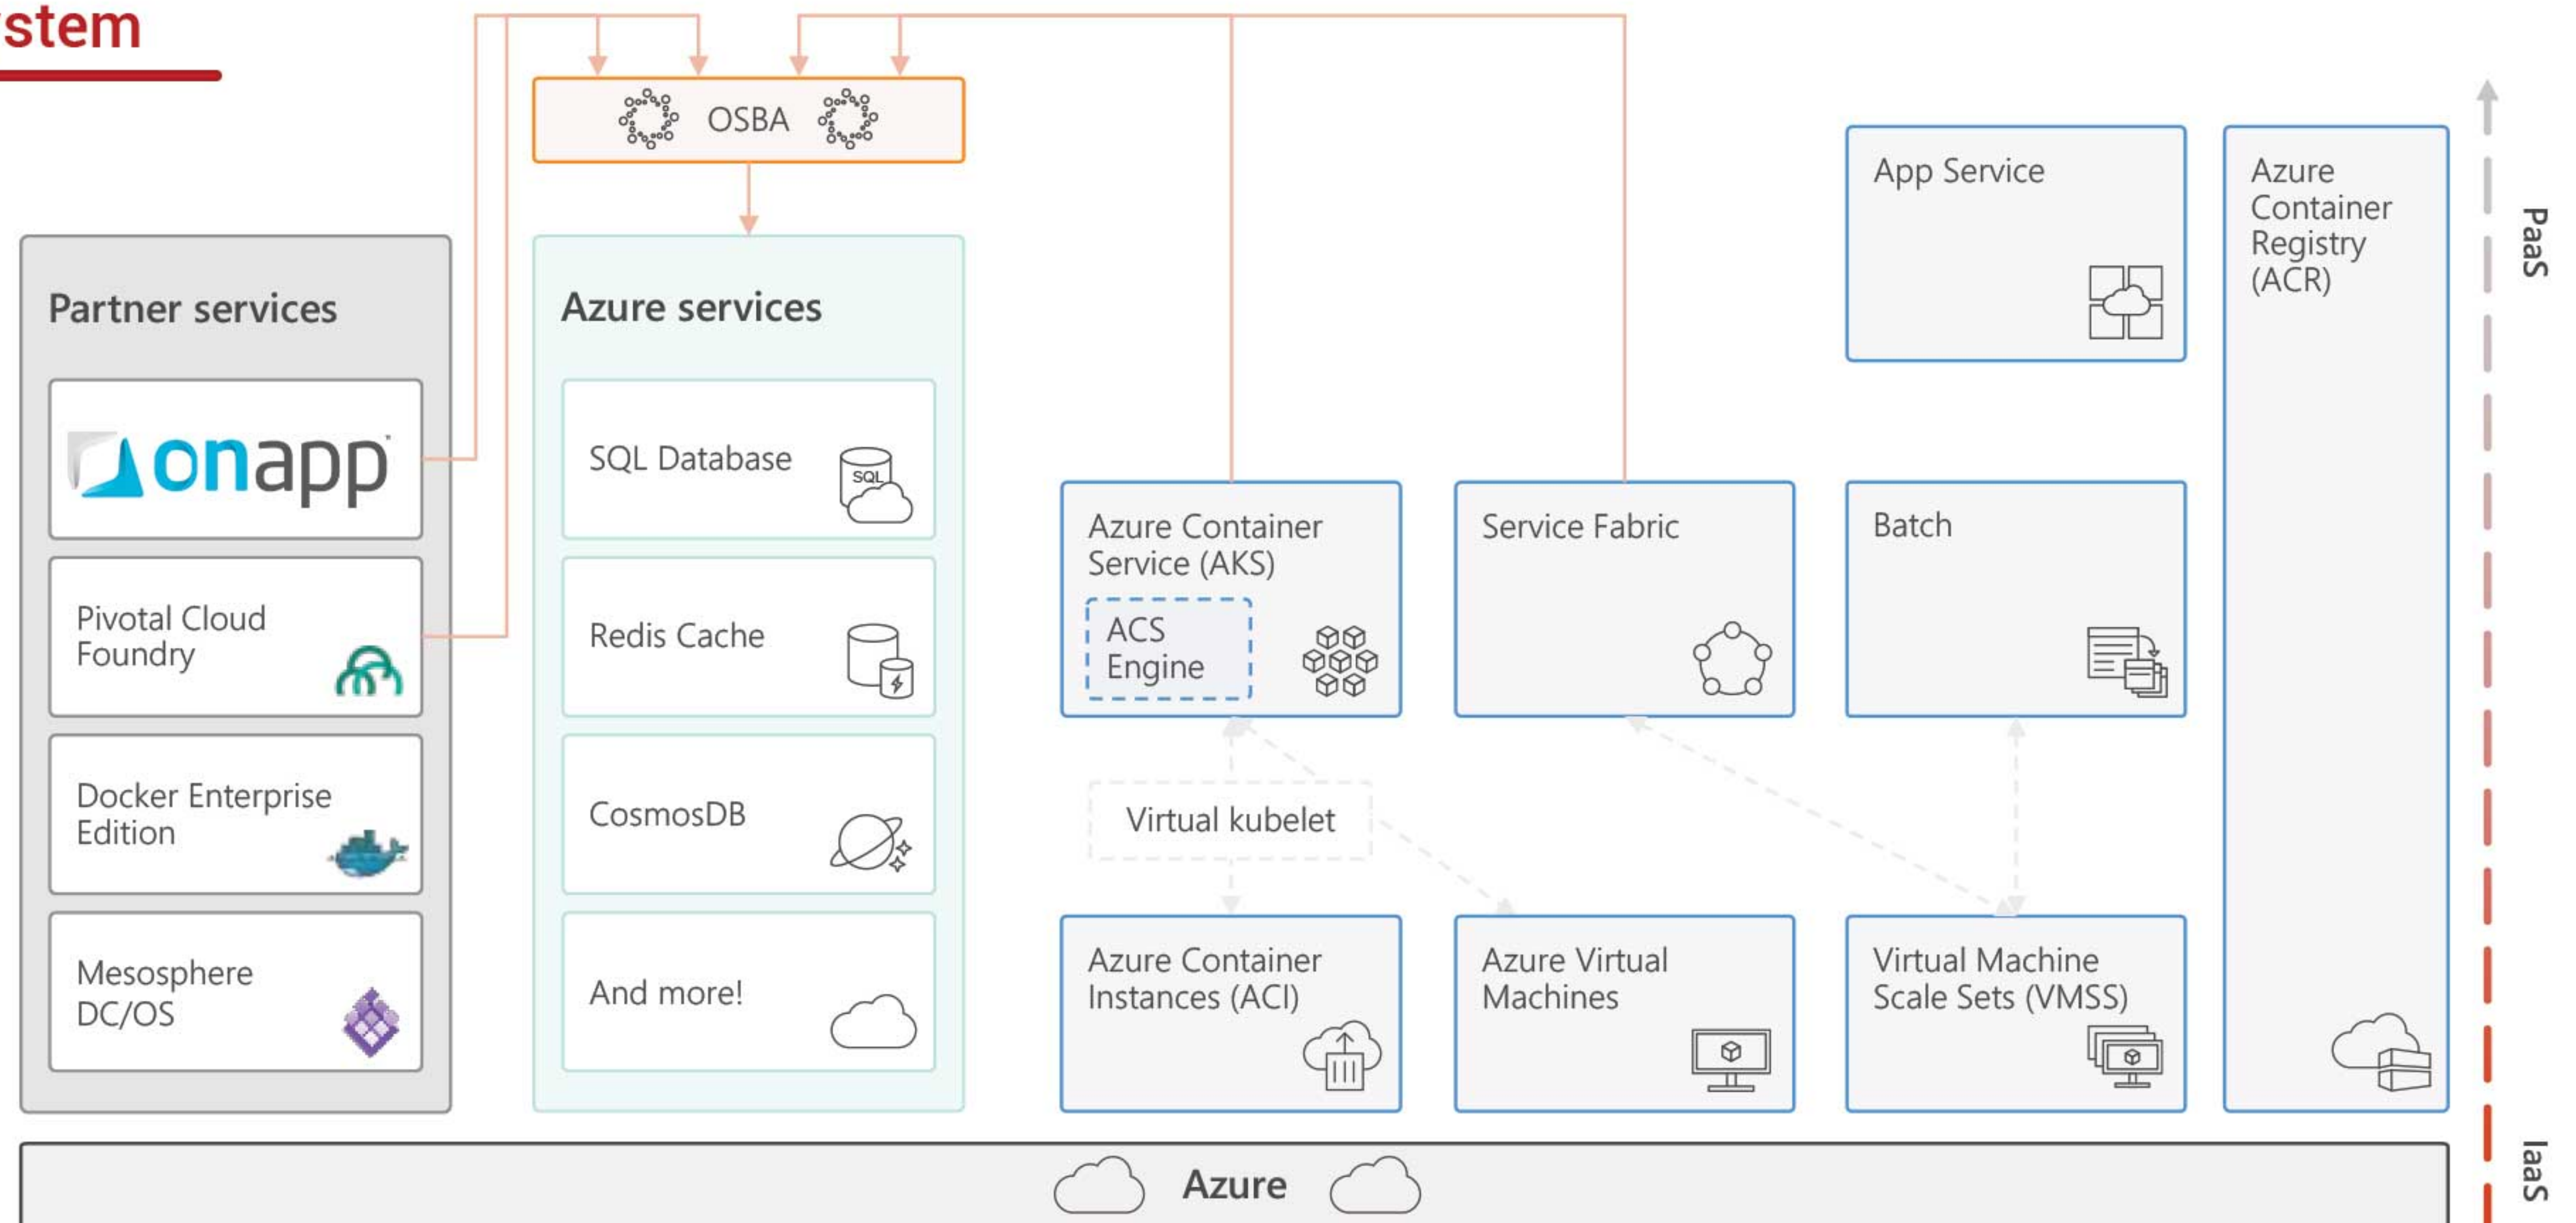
stem

OSBA

Partner services

onapp

Pivotal Cloud Foundry

Docker Enterprise Edition

Mesosphere DC/OS

Azure services

SQL Database

SQL

Redis Cache

CosmosDB

And more!

Azure Container Service (AKS)

ACS Engine

Service Fabric

App Service

Batch

Azure Container Registry (ACR)

Virtual kubelet

Azure Container Instances (ACI)

Azure Virtual Machines

Virtual Machine Scale Sets (VMSS)

PaaS

IaaS

Azure